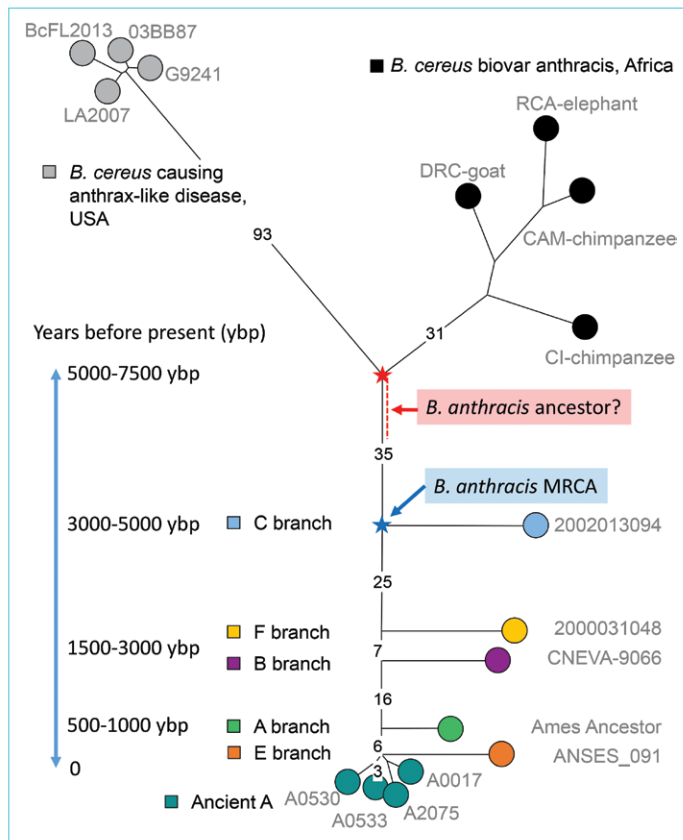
BcFL2013
03BB87
G9241
LA2007

B. cereus causing anthrax-like disease, USA

B. cereus biovar anthracis, Africa

RCA-elephant
DRC-goat
CAM-chimpanzee
CI-chimpanzee

93
31

Years before present (ybp)

5000-7500 ybp

B. anthracis ancestor?

35

B. anthracis MRCA

3000-5000 ybp
C branch
2002013094

25

1500-3000 ybp
F branch
2000031048
7
B branch
CNEVA-9066

16

500-1000 ybp
A branch
Ames Ancestor
6
E branch
ANSES_091

0
3
A0017
A0530
A0533
A2075
Ancient A